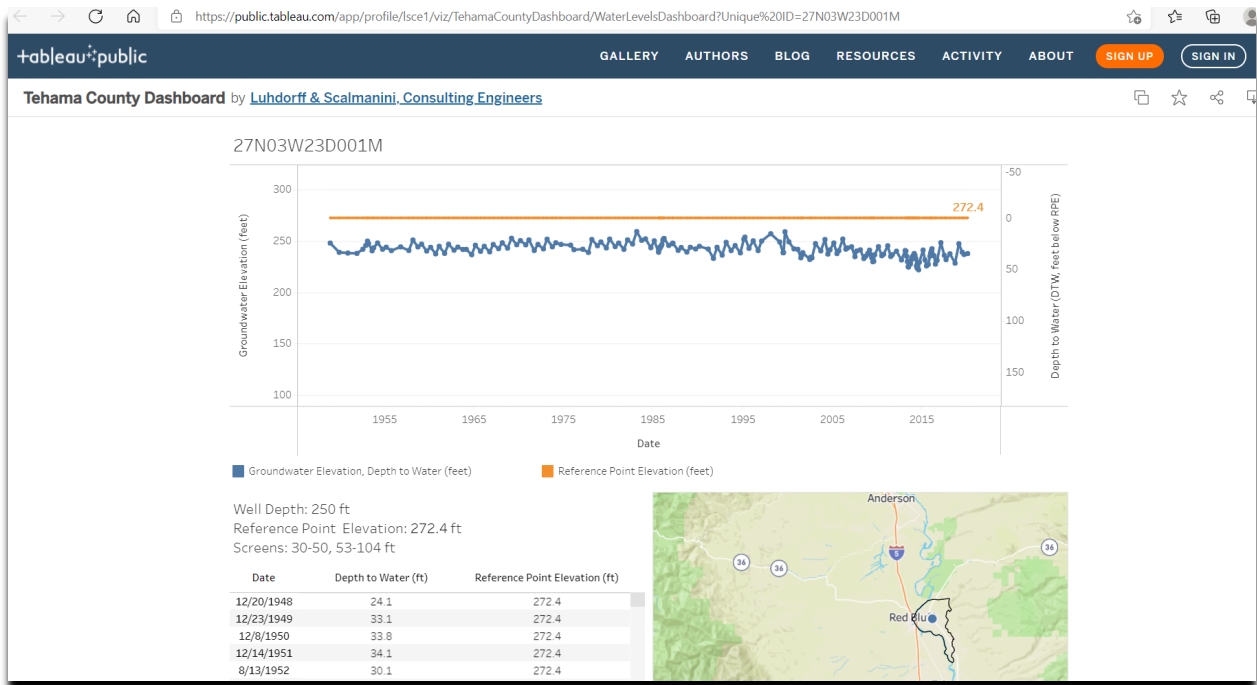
https://public.tableau.com/app/profile/lsce1/viz/TehamaCountyDashboard/WaterLevelsDashboard?Unique%20ID=27N03W23D001M

+ableau+public

GALLERY AUTHORS BLOG RESOURCES ACTIVITY ABOUT SIGN UP SIGN IN

Tehama County Dashboard by Luhdorff & Scalmanini, Consulting Engineers

27N03W23D001M

Groundwater Elevation (feet)

300
250
200
150
100

272.4

-50
0
50
100
150

Depth to Water (DTW, feet below RPE)

1955 1965 1975 1985 1995 2005 2015

Date

Groundwater Elevation, Depth to Water (feet)

Reference Point Elevation (feet)

Well Depth: 250 ft
Reference Point Elevation: 272.4 ft
Screens: 30-50, 53-104 ft

| Date | Depth to Water (ft) | Reference Point Elevation (ft) |
|---|---|---|
| 12/20/1948 | 24.1 | 272.4 |
| 12/23/1949 | 33.1 | 272.4 |
| 12/8/1950 | 33.8 | 272.4 |
| 12/14/1951 | 34.1 | 272.4 |
| 8/13/1952 | 30.1 | 272.4 |

Anderson
36
36
5
36
Red Blu